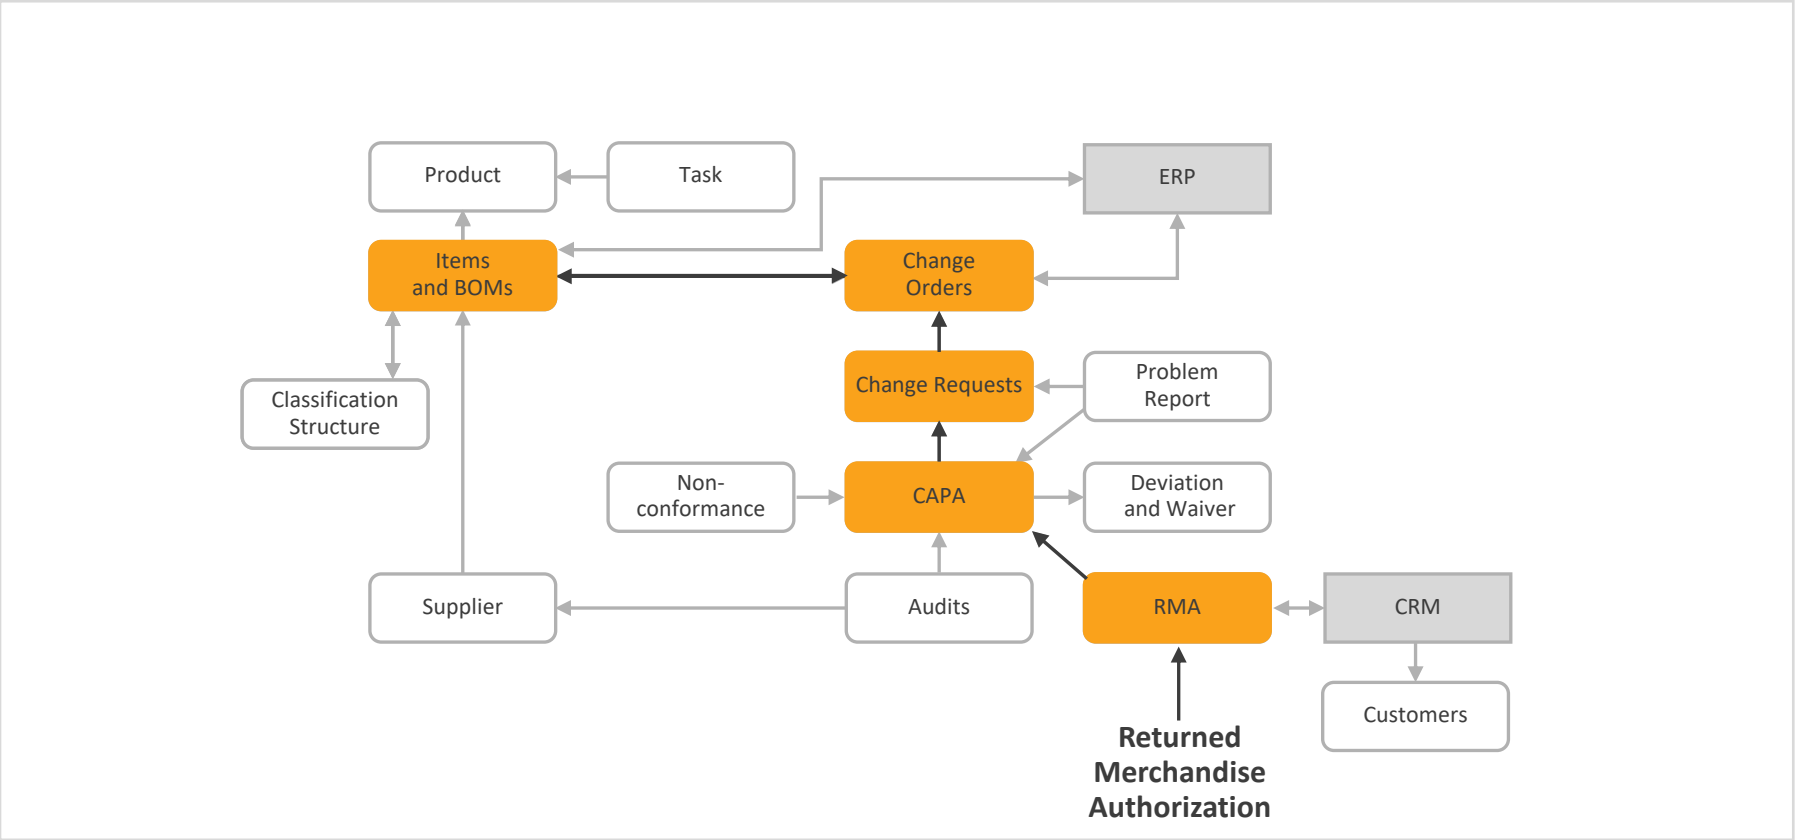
Product

Task

ERP

Items and BOMs

Change Orders

Classification Structure

Change Requests

Problem Report

Non-conformance

CAPA

Deviation and Waiver

Supplier

Audits

RMA

CRM

Customers

Returned Merchandise Authorization